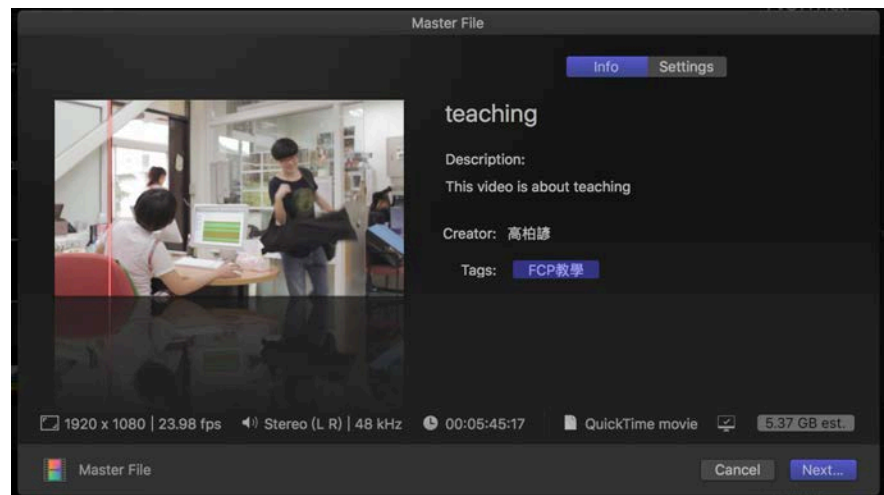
Master File

Info Settings

teaching

Description:
This video is about teaching

Creator: 高柏諺

Tags: FCP教學

1920 x 1080 | 23.98 fps Stereo (L R) | 48 kHz 00:05:45:17 QuickTime movie 5.37 GB est.

Master File

Cancel Next...